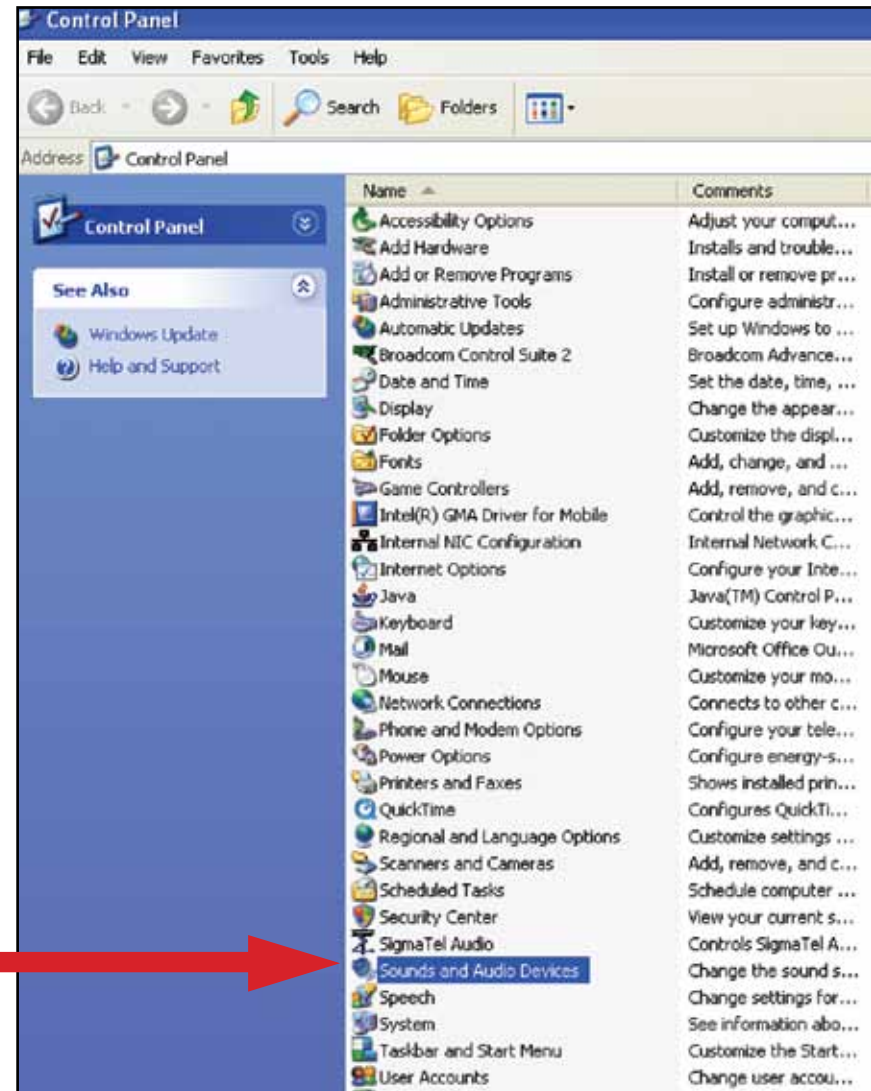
Control Panel

File Edit View Favorites Tools Help

Back Search Folders

Address Control Panel

Control Panel

See Also

Windows Update
Help and Support

| Name | Comments |
|---|---|
| Accessibility Options | Adjust your comput... |
| Add Hardware | Installs and trouble... |
| Add or Remove Programs | Install or remove pr... |
| Administrative Tools | Configure administr... |
| Automatic Updates | Set up Windows to ... |
| Broadcom Control Suite 2 | Broadcom Advance... |
| Date and Time | Set the date, time, ... |
| Display | Change the appear... |
| Folder Options | Customize the displ... |
| Fonts | Add, change, and ... |
| Game Controllers | Add, remove, and c... |
| Intel(R) GMA Driver for Mobile | Control the graphic... |
| Internal NIC Configuration | Internal Network C... |
| Internet Options | Configure your Inte... |
| Java | Java(TM) Control P... |
| Keyboard | Customize your key... |
| Mail | Microsoft Office Ou... |
| Mouse | Customize your mo... |
| Network Connections | Connects to other c... |
| Phone and Modem Options | Configure your tele... |
| Power Options | Configure energy-s... |
| Printers and Faxes | Shows installed prin... |
| QuickTime | Configures QuickTi... |
| Regional and Language Options | Customize settings ... |
| Scanners and Cameras | Add, remove, and c... |
| Scheduled Tasks | Schedule computer ... |
| Security Center | View your current s... |
| SigmaTel Audio | Controls SigmaTel A... |
| Sounds and Audio Devices | Change the sound s... |
| Speech | Change settings for... |
| System | See information abo... |
| Taskbar and Start Menu | Customize the Start... |
| User Accounts | Change user accou... |